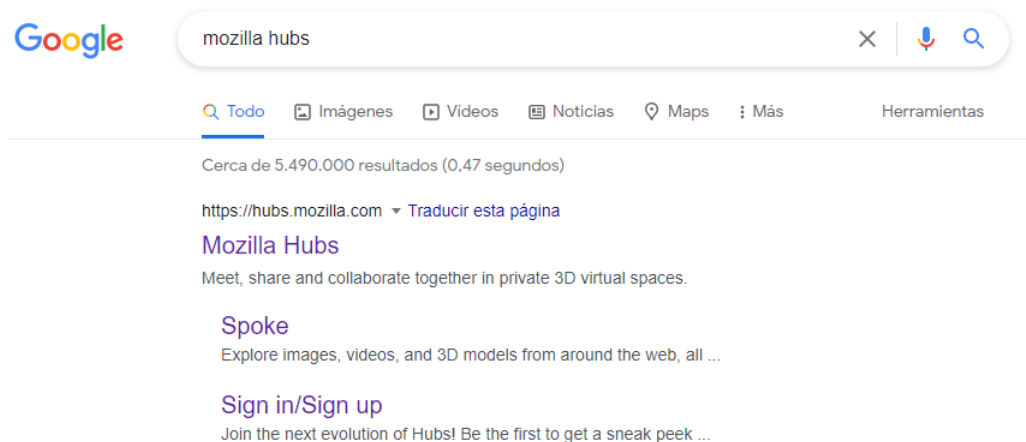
Google

mozilla hubs

Todo Imágenes Videos Noticias Maps Más Herramientas

Cerca de 5.490.000 resultados (0,47 segundos)

https://hubs.mozilla.com ▾ Traducir esta página

Mozilla Hubs

Meet, share and collaborate together in private 3D virtual spaces.

Spoke

Explore images, videos, and 3D models from around the web, all ...

Sign in/Sign up

Join the next evolution of Hubs! Be the first to get a sneak peek ...